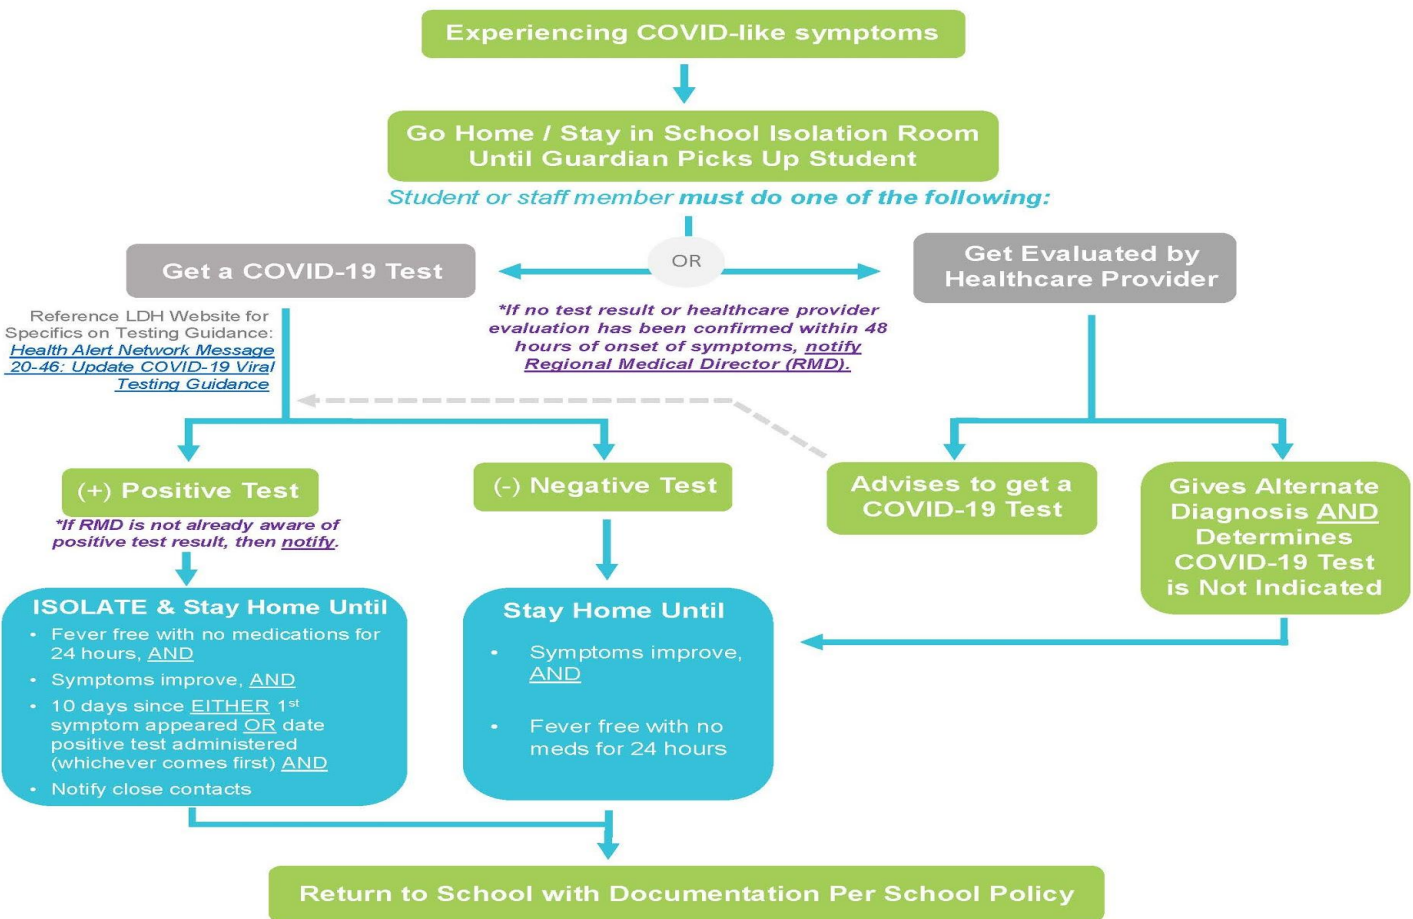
Experiencing COVID-like symptoms

Go Home / Stay in School Isolation Room Until Guardian Picks Up Student

Student or staff member must do one of the following:

Get a COVID-19 Test

OR

Get Evaluated by Healthcare Provider

Reference LDH Website for Specifics on Testing Guidance: Health Alert Network Message 20-46: Update COVID-19 Viral Testing Guidance

*If no test result or healthcare provider evaluation has been confirmed within 48 hours of onset of symptoms, notify Regional Medical Director (RMD).

(+) Positive Test

*If RMD is not already aware of positive test result, then notify.

(-) Negative Test

Advises to get a COVID-19 Test

Gives Alternate Diagnosis AND Determines COVID-19 Test is Not Indicated

ISOLATE & Stay Home Until
• Fever free with no medications for 24 hours, AND
• Symptoms improve, AND
• 10 days since EITHER 1$^{st}$ symptom appeared OR date positive test administered (whichever comes first) AND
• Notify close contacts

Stay Home Until
• Symptoms improve, AND
• Fever free with no meds for 24 hours

Return to School with Documentation Per School Policy